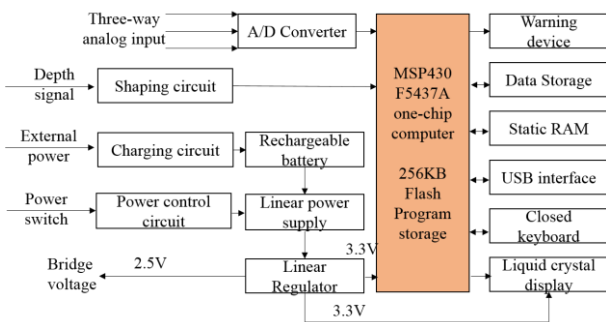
Three-way analog input

A/D Converter

Depth signal

Shaping circuit

External power

Charging circuit

Rechargeable battery

Power switch

Power control circuit

Linear power supply

Bridge voltage

2.5V

Linear Regulator

3.3V

3.3V

MSP430 F5437A one-chip computer

256KB Flash Program storage

Warning device

Data Storage

Static RAM

USB interface

Closed keyboard

Liquid crystal display